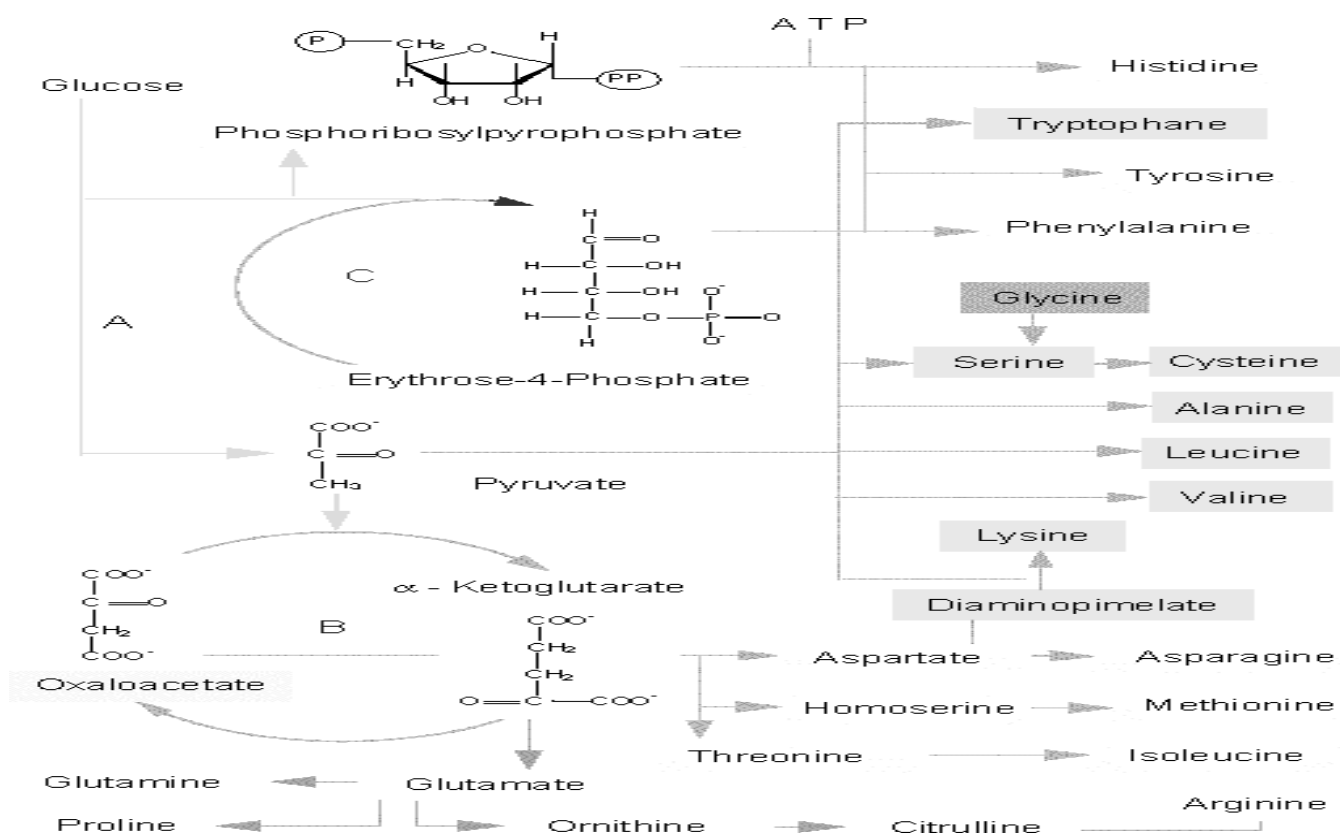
ATP

Glucose

P CH₂ O H PP H OH OH

Phosphoribosylpyrophosphate

Histidine

Tryptophane

Tyrosine

Phenylalanine

C

H C O H C OH H C OH O⁻ H C O P O O⁻ H

A

Glycine

Serine

Cysteine

Erythrose-4-Phosphate

Alanine

COO⁻ C O CH₃

Pyruvate

Leucine

Valine

Lysine

COO⁻ C O CH₂ COO⁻

$\alpha$ - Ketoglutarate

B

Diaminopimelate

COO⁻ CH₂ CH₂ O C COO⁻

Oxaloacetate

Aspartate

Asparagine

Homoserine

Methionine

Threonine

Isoleucine

Glutamine

Glutamate

Arginine

Proline

Ornithine

Citrulline